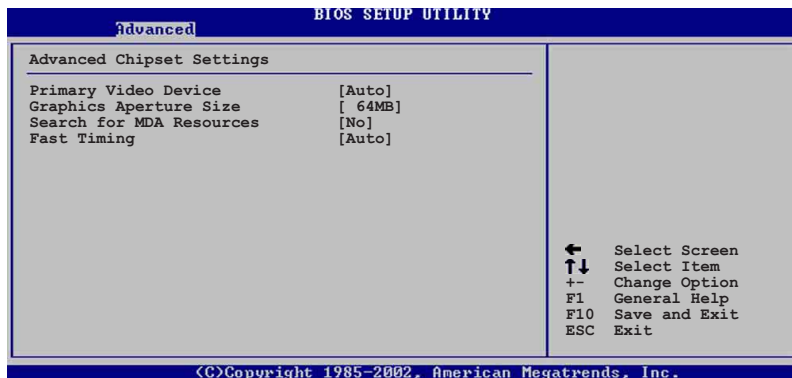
BIOS SETUP UTILITY
Advanced

Advanced Chipset Settings

| | |
|---|---|
| Primary Video Device | [Auto] |
| Graphics Aperture Size | [ 64MB] |
| Search for MDA Resources | [No] |
| Fast Timing | [Auto] |

← Select Screen
↑↓ Select Item
+- Change Option
F1 General Help
F10 Save and Exit
ESC Exit

(C)Copyright 1985-2002, American Megatrends, Inc.